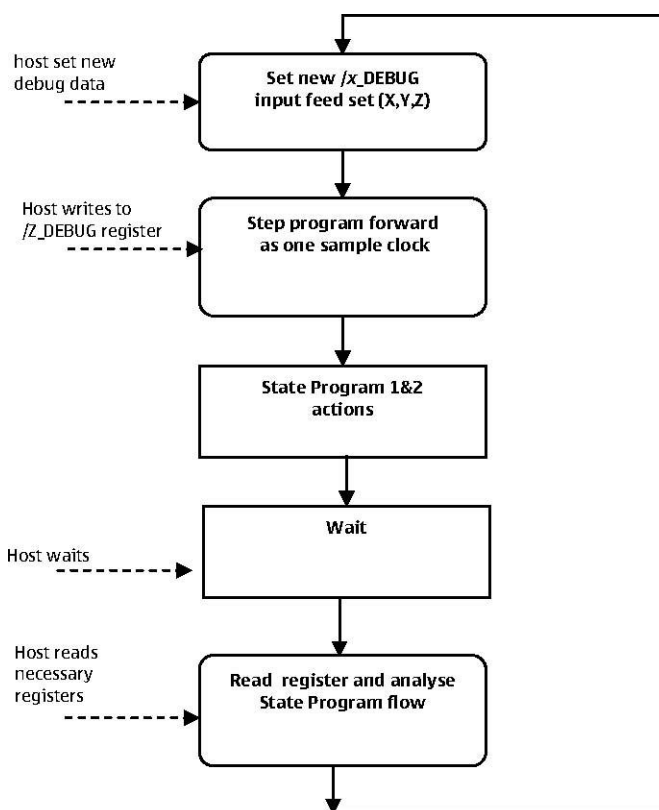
host set new debug data

Set new /x_DEBUG input feed set (X,Y,Z)

Host writes to /Z_DEBUG register

Step program forward as one sample clock

State Program 1&2 actions

Host waits

Wait

Host reads necessary registers

Read register and analyse State Program flow